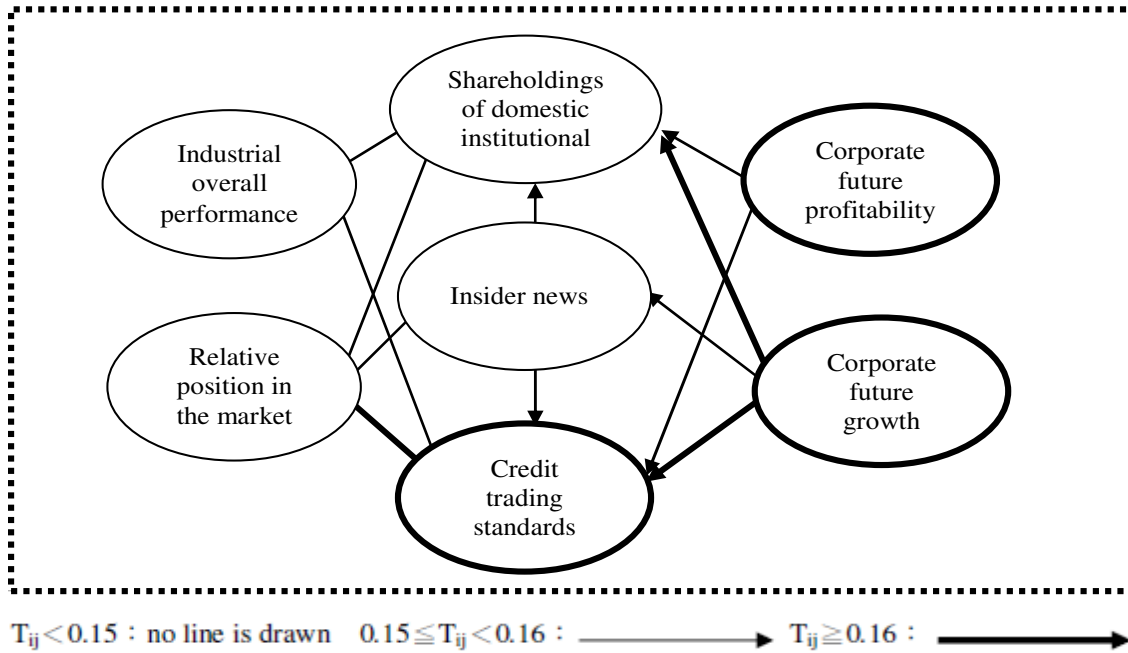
Shareholdings of domestic institutional

Industrial overall performance

Corporate future profitability

Insider news

Relative position in the market

Corporate future growth

Credit trading standards

$T_{ij} < 0.15$ : no line is drawn $0.15 \leqq T_{ij} < 0.16$ : $T_{ij} \geqq 0.16$ :